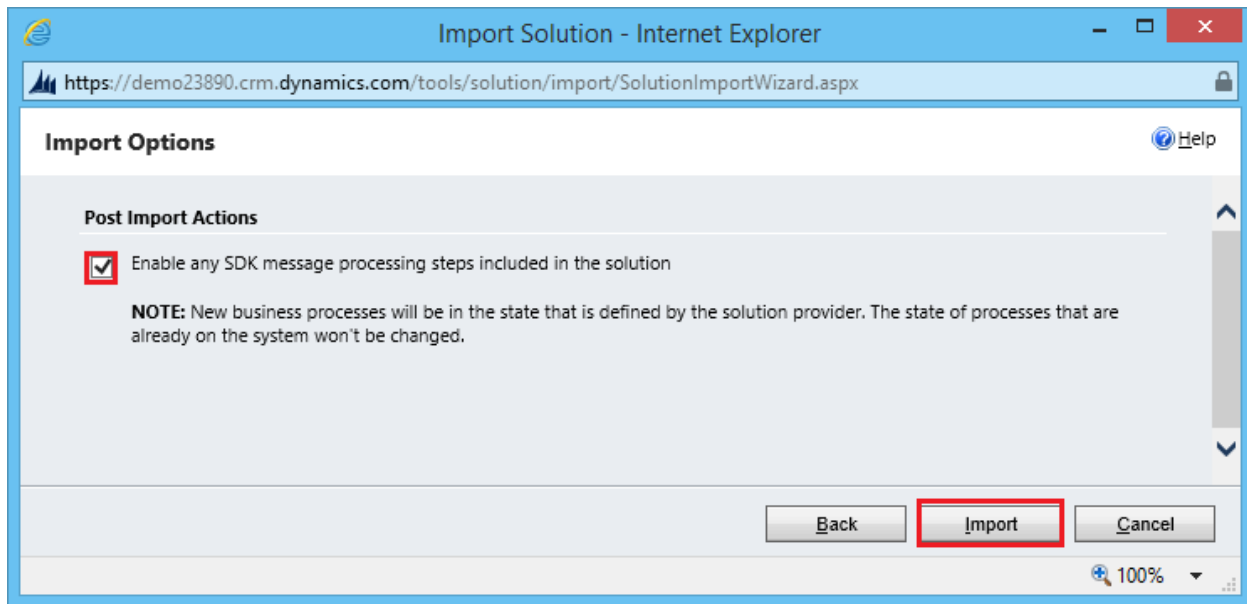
Import Solution - Internet Explorer

https://demo23890.crm.dynamics.com/tools/solution/import/SolutionImportWizard.aspx

Import Options

Help

Post Import Actions

Enable any SDK message processing steps included in the solution

NOTE: New business processes will be in the state that is defined by the solution provider. The state of processes that are already on the system won't be changed.

Back Import Cancel

100%